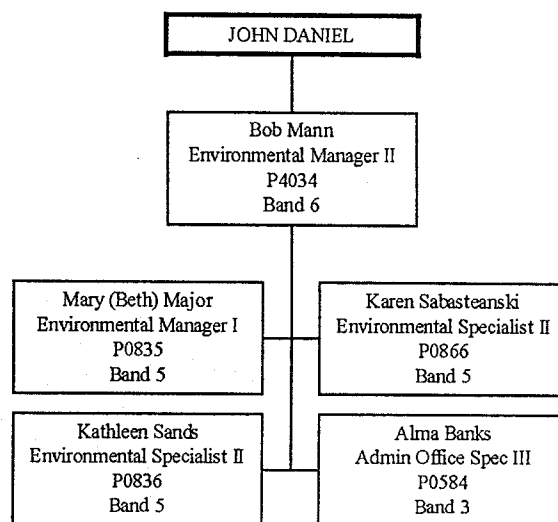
JOHN DANIEL

Bob Mann
Environmental Manager II
P4034
Band 6

Mary (Beth) Major
Environmental Manager I
P0835
Band 5

Karen Sabasteanski
Environmental Specialist II
P0866
Band 5

Kathleen Sands
Environmental Specialist II
P0836
Band 5

Alma Banks
Admin Office Spec III
P0584
Band 3